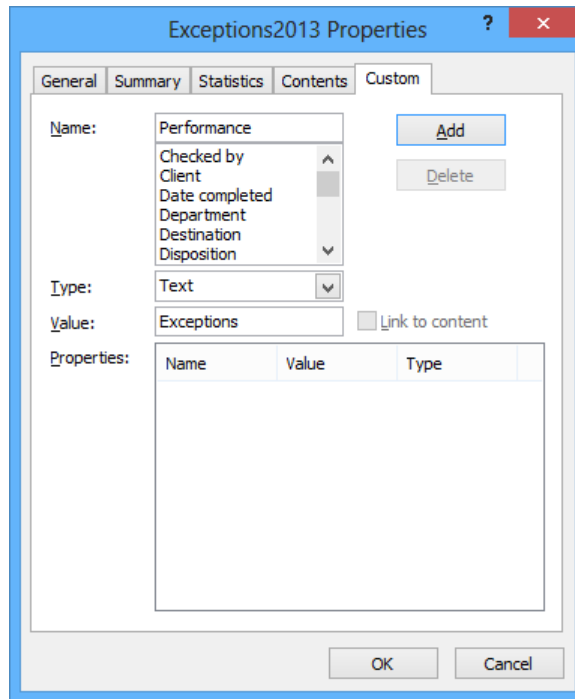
Exceptions2013 Properties

?

×

General

Summary

Statistics

Contents

Custom

Name:

Performance

Add

Checked by
Client
Date completed
Department
Destination
Disposition

Delete

Type:

Text

Value:

Exceptions

Link to content

Properties:

| Name | Value | Type |
|---|---|---|

OK

Cancel